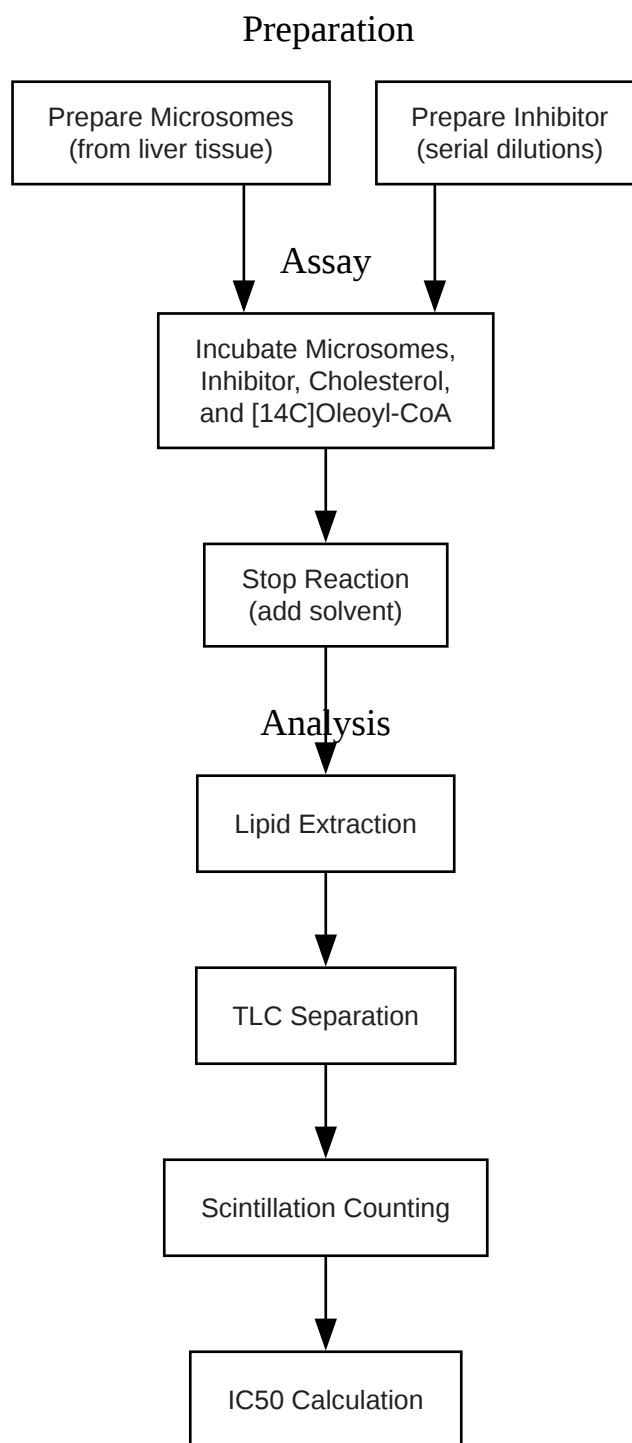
Preparation

Prepare Microsomes (from liver tissue)

Prepare Inhibitor (serial dilutions)

Assay

Incubate Microsomes, Inhibitor, Cholesterol, and [14C]Oleoyl-CoA

Stop Reaction (add solvent)

Analysis

Lipid Extraction

TLC Separation

Scintillation Counting

IC50 Calculation